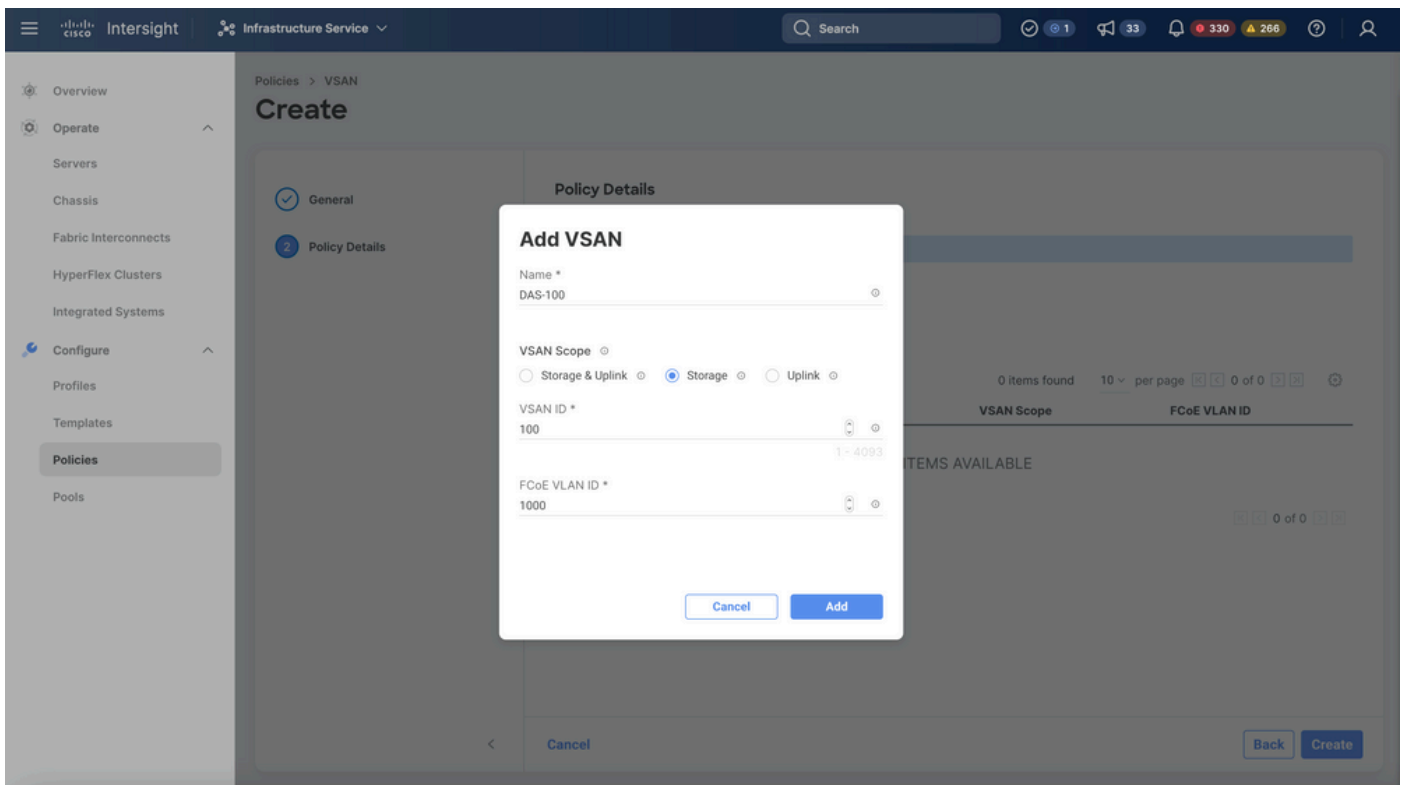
cisco Intersight Infrastructure Service

Search

1 33 330 266

Overview
Operate
Servers
Chassis
Fabric Interconnects
HyperFlex Clusters
Integrated Systems
Configure
Profiles
Templates
Policies
Pools

Policies > VSAN
Create

General
2 Policy Details

Policy Details

Add VSAN

Name *
DAS-100

VSAN Scope
Storage & Uplink Storage Uplink

VSAN ID *
100
1 - 4093

FCoE VLAN ID *
1000

Cancel Add

0 items found 10 per page 0 of 0

VSAN Scope FCoE VLAN ID

ITEMS AVAILABLE

0 of 0

Cancel

Back Create